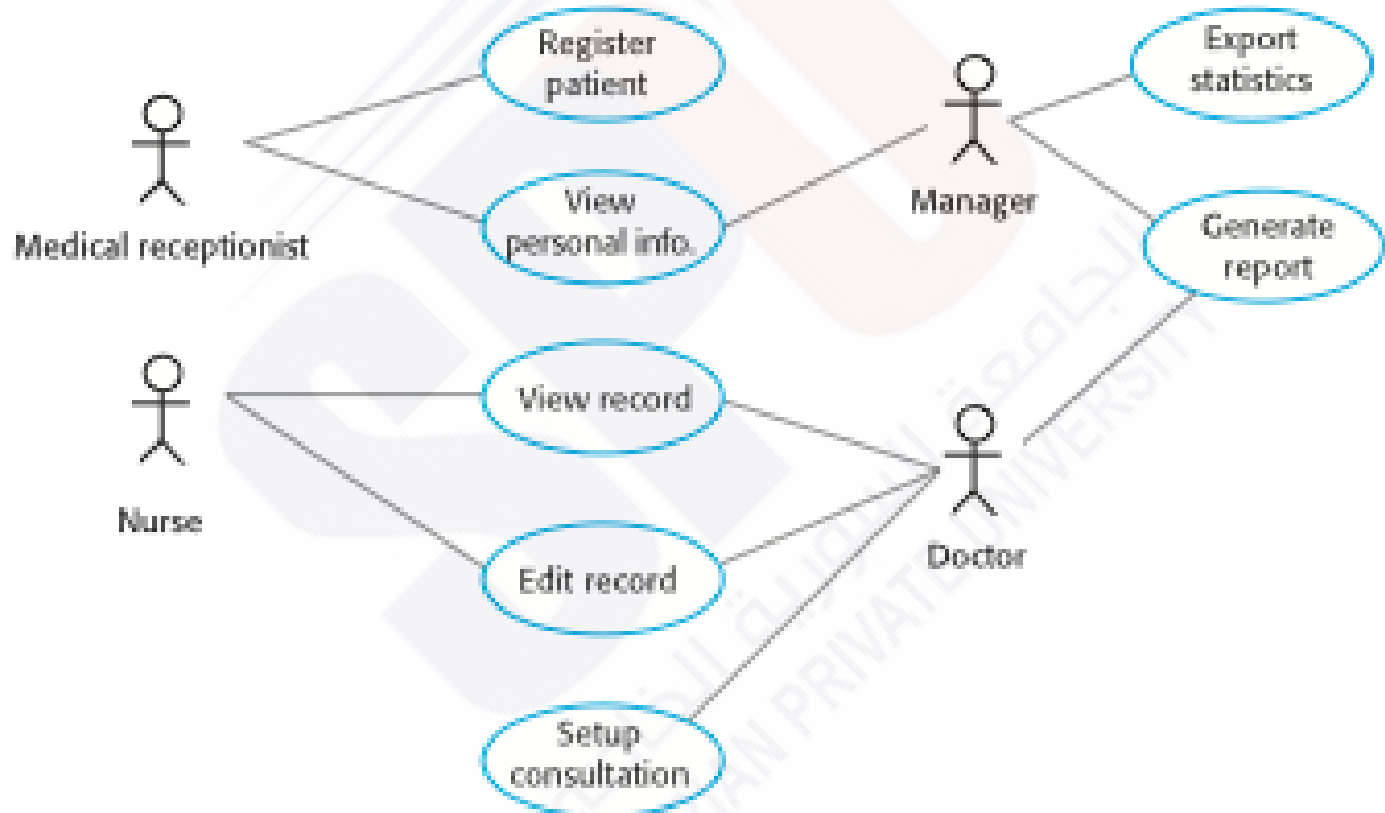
Register patient

View personal info.

Medical receptionist

Export statistics

Manager

Generate report

Nurse

View record

Edit record

Setup consultation

Doctor

الجامعة السورية الخاصة
SYRIAN PRIVATE UNIVERSITY